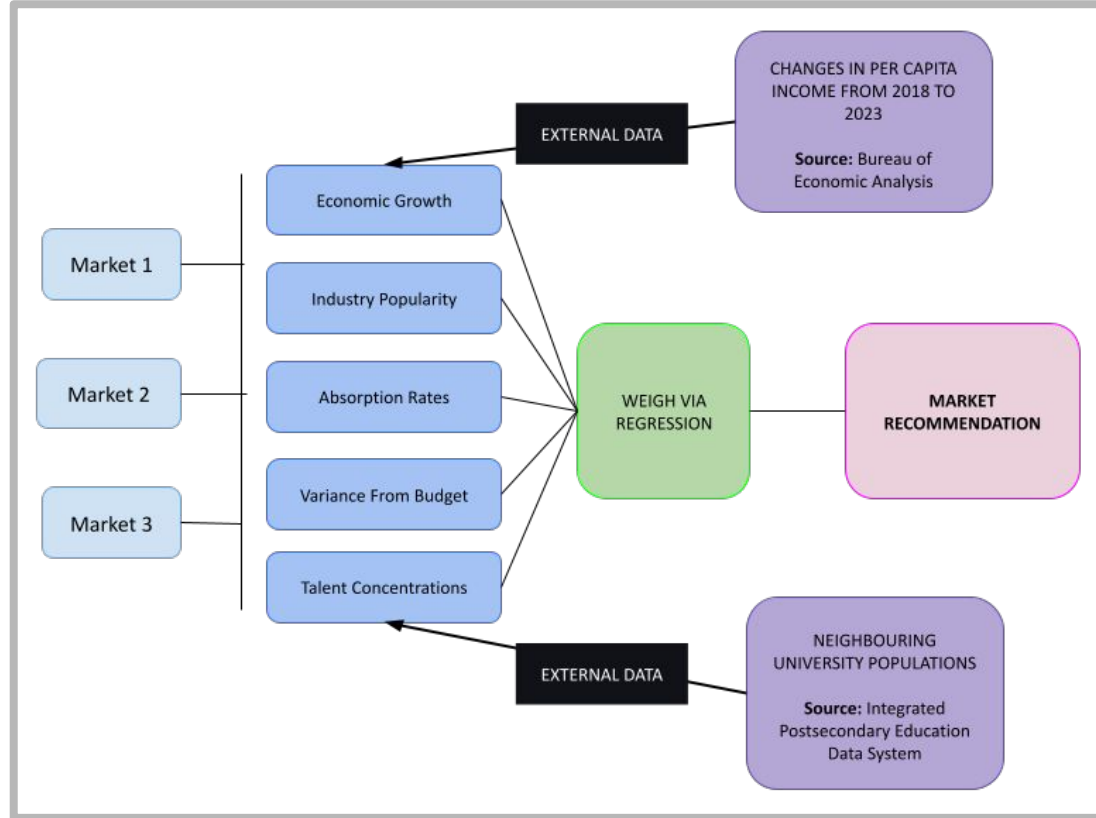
CHANGES IN PER CAPITA INCOME FROM 2018 TO 2023

**Source:** Bureau of Economic Analysis

EXTERNAL DATA

Market 1

Market 2

Market 3

Economic Growth

Industry Popularity

Absorption Rates

Variance From Budget

Talent Concentrations

WEIGH VIA REGRESSION

**MARKET RECOMMENDATION**

EXTERNAL DATA

NEIGHBOURING UNIVERSITY POPULATIONS

**Source:** Integrated Postsecondary Education Data System